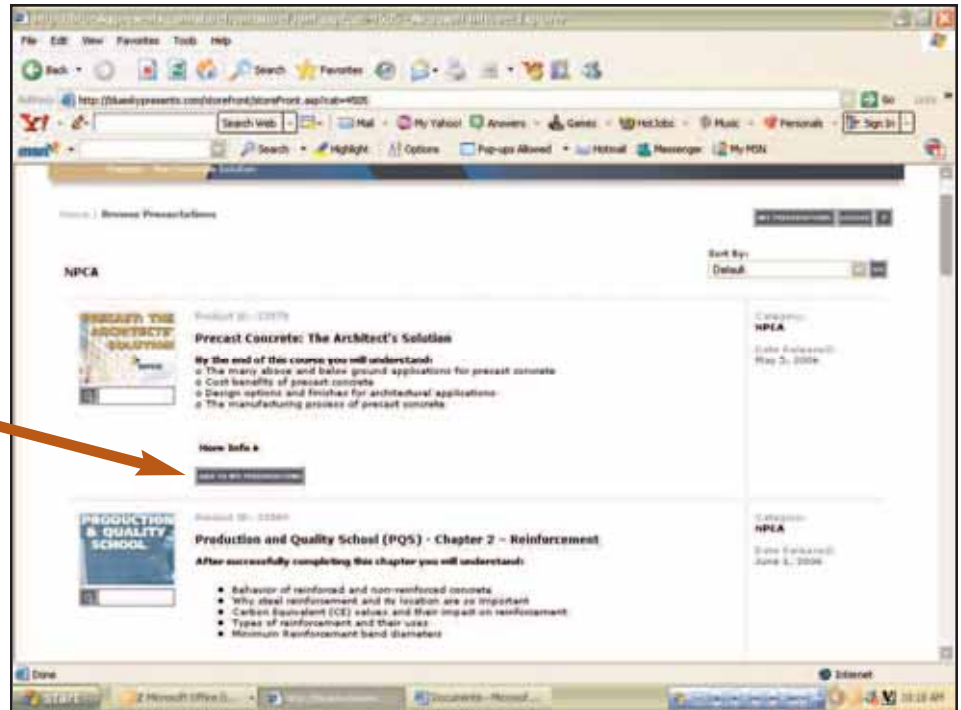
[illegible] - Microsoft Internet Explorer

File Edit View Favorites Tools Help

Back Search Favorites

Address http://bluesky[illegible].com/storefront/storefront.asp?cat=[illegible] Go

Y! Search Web Mail My Yahoo! Answers Games HotJobs Music Personals Sign In

msn Search Highlight Options Pop-ups Allowed Hotmail Messenger My MSN

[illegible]

Home | Browse Presentations

Sort By:
Default

NPCA

PRECAST: THE ARCHITECTS' SOLUTION

Product ID: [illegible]

Precast Concrete: The Architect's Solution

By the end of this course you will understand:
o The many above and below ground applications for precast concrete
o Cost benefits of precast concrete
o Design options and finishes for architectural applications
o The manufacturing process of precast concrete

More Info »

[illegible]

Category:
NPCA

Date Released:
May 5, 2006

PRODUCTION & QUALITY SCHOOL

Product ID: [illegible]

Production and Quality School (PQS) - Chapter 2 - Reinforcement

After successfully completing this chapter you will understand:

• Behavior of reinforced and non-reinforced concrete
• Why steel reinforcement and its location are so important
• Carbon Equivalent (CE) values and their impact on reinforcement
• Types of reinforcement and their uses
• Minimum Reinforcement bend diameters

Category:
NPCA

Date Released:
June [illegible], 2006

Done

Internet

start

2 Microsoft Office O...

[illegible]

Documents - Microsof...

10:18 AM